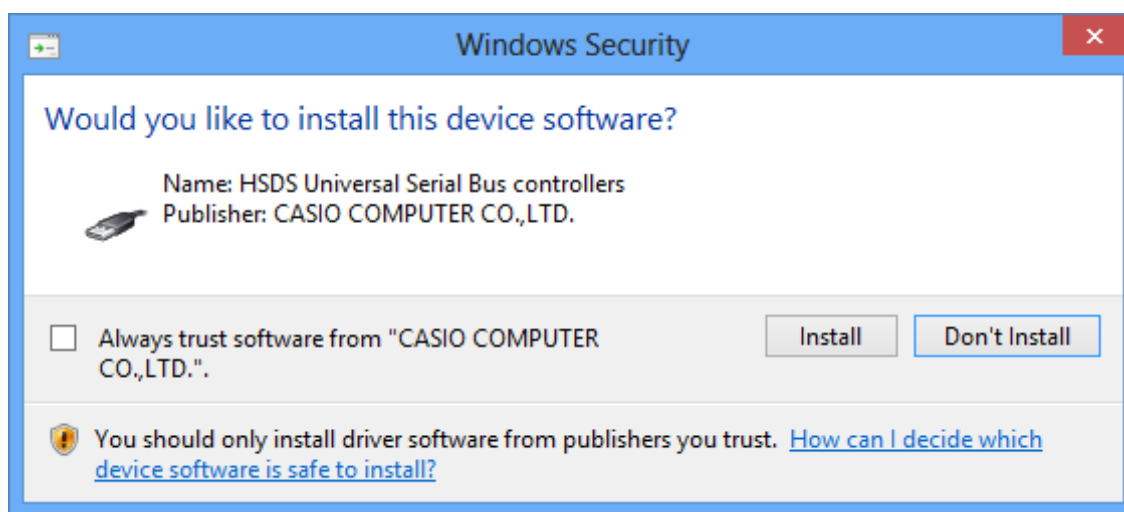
Windows Security

Would you like to install this device software?

Name: HSDS Universal Serial Bus controllers
Publisher: CASIO COMPUTER CO.,LTD.

Always trust software from "CASIO COMPUTER CO.,LTD.".

Install

Don't Install

You should only install driver software from publishers you trust. How can I decide which device software is safe to install?